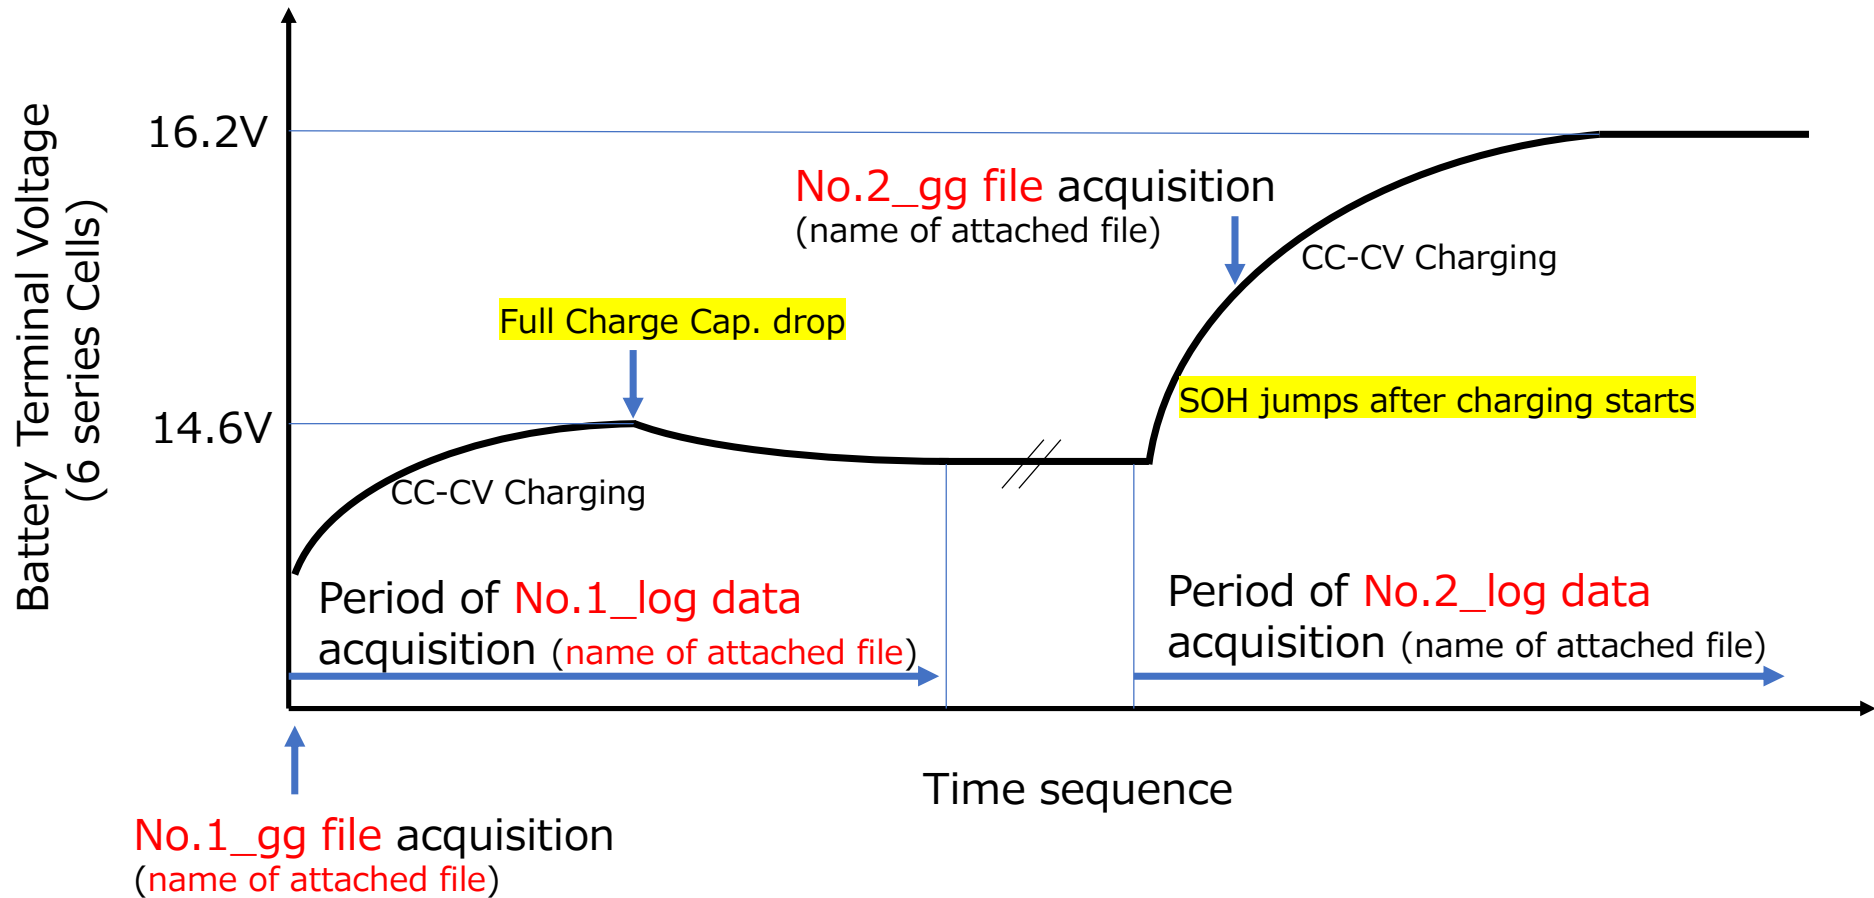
Battery Terminal Voltage (6 series Cells)

16.2V

14.6V

No.2_gg file acquisition
(name of attached file)

CC-CV Charging

Full Charge Cap. drop

SOH jumps after charging starts

CC-CV Charging

Period of No.1_log data acquisition (name of attached file)

Period of No.2_log data acquisition (name of attached file)

Time sequence

No.1_gg file acquisition
(name of attached file)